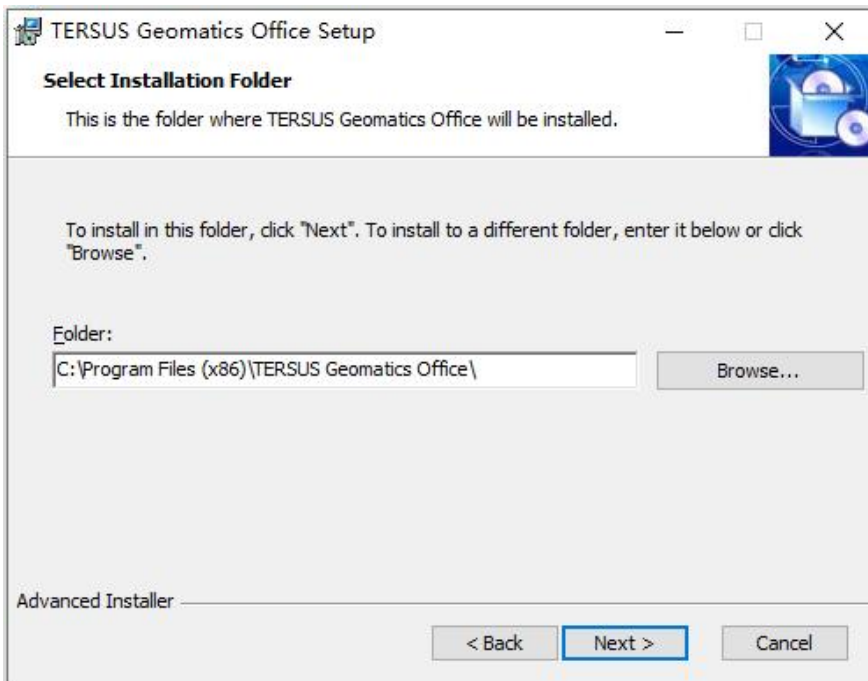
TERSUS Geomatics Office Setup

Select Installation Folder

This is the folder where TERSUS Geomatics Office will be installed.

To install in this folder, click "Next". To install to a different folder, enter it below or click "Browse".

Folder:

C:\Program Files (x86)\TERSUS Geomatics Office\

Browse...

Advanced Installer

< Back

Next >

Cancel